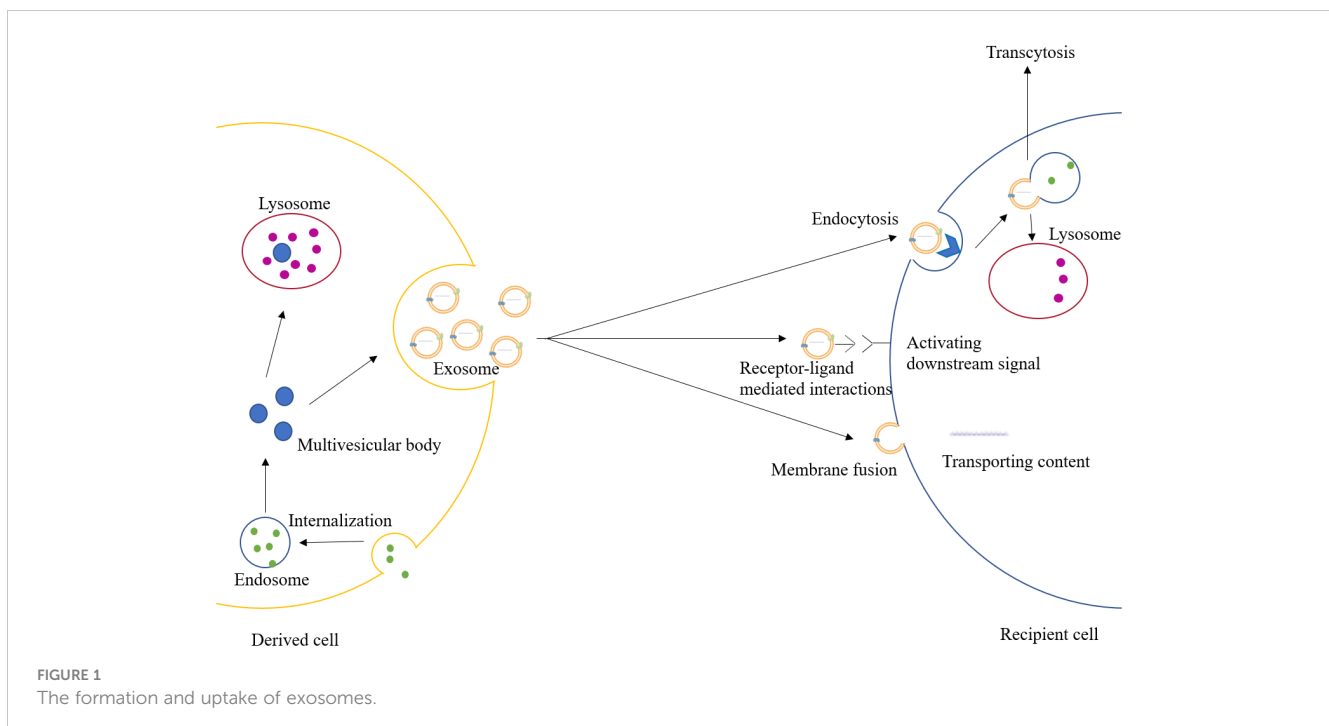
Transcytosis

Lysosome

Endocytosis

Lysosome

Exosome

Activating downstream signal

Receptor-ligand mediated interactions

Multivesicular body

Membrane fusion

Transporting content

Internalization

Endosome

Derived cell

Recipient cell

FIGURE 1
The formation and uptake of exosomes.